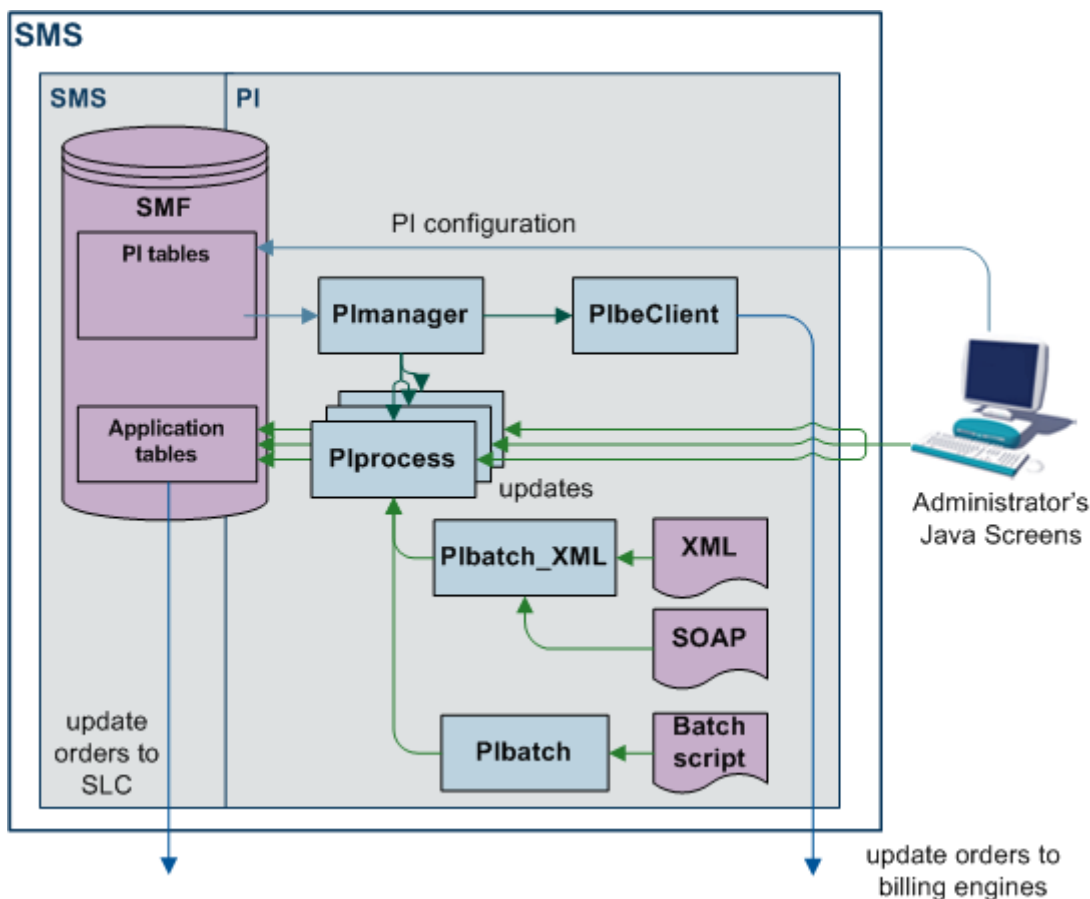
SMS

SMS

PI

SMF

PI tables

PI configuration

PImanager

PIbeClient

Application tables

PIprocess

updates

Administrator's Java Screens

PIbatch_XML

XML

SOAP

update orders to SLC

PIbatch

Batch script

update orders to billing engines